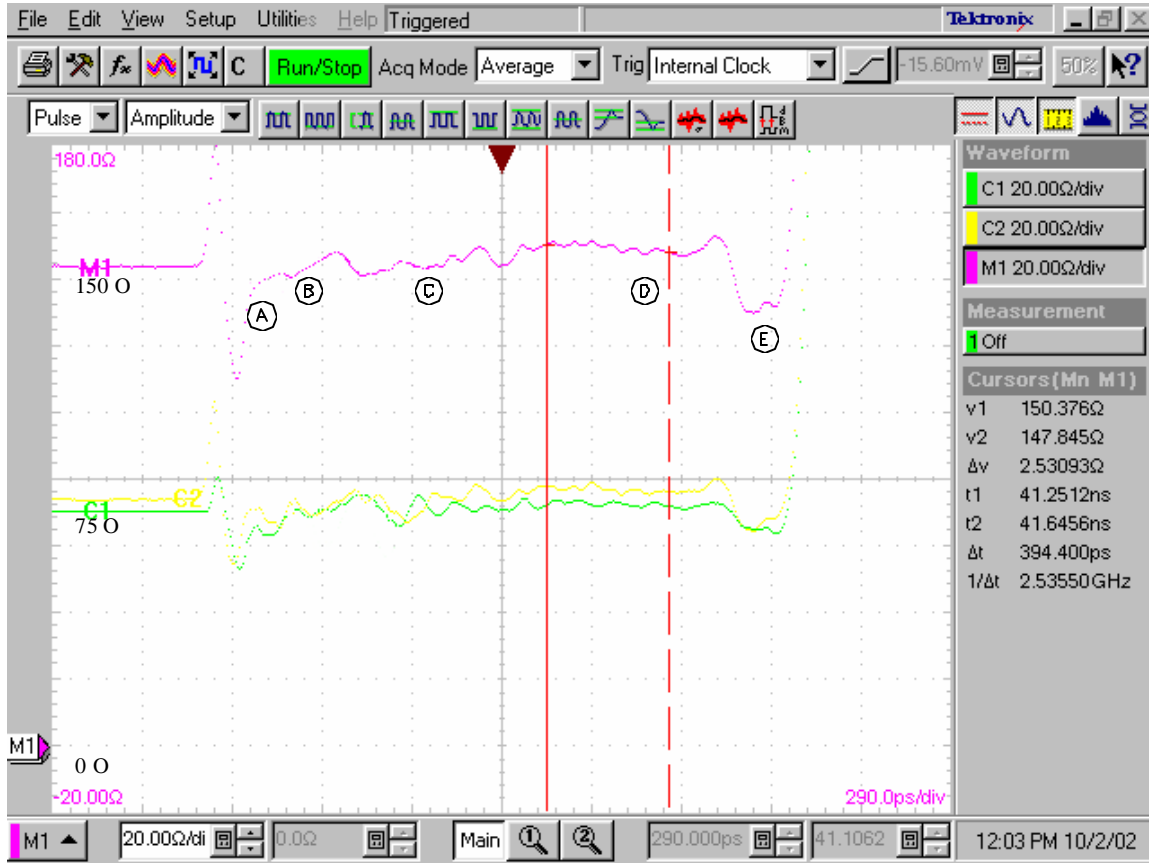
File Edit View Setup Utilities Help Triggered Tektronix

C Run/Stop Acq Mode Average Trig Internal Clock -15.60mV 50% ?

Pulse Amplitude

180.0Ω

M1
150 O

A B C D E

C1 C2
75 O

M1

0 O

-20.00Ω

290.0ps/div

Waveform
C1 20.00Ω/div
C2 20.00Ω/div
M1 20.00Ω/div

Measurement
1 Off

Cursors(Mn M1)

| | |
|---|---|
| v1 | 150.376Ω |
| v2 | 147.845Ω |
| Δv | 2.53093Ω |
| t1 | 41.2512ns |
| t2 | 41.6456ns |
| Δt | 394.400ps |
| 1/Δt | 2.53550GHz |

M1 20.00Ω/di 0.0Ω Main 290.000ps 41.1062 12:03 PM 10/2/02